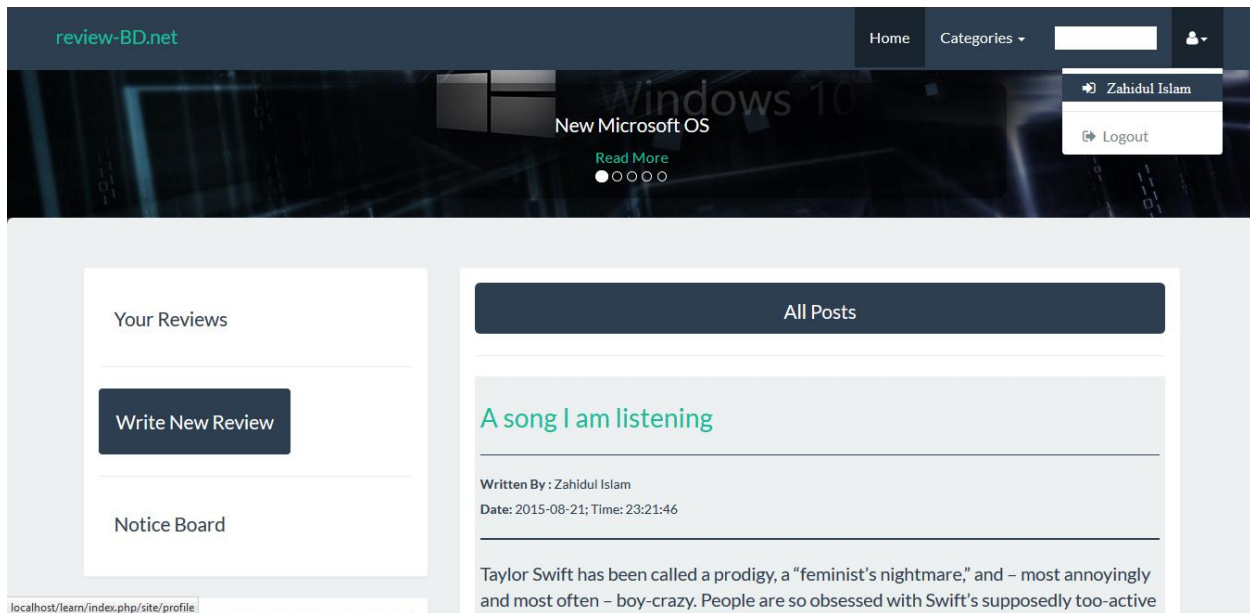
review-BD.net

Home Categories

Zahidul Islam

Logout

Windows 10

New Microsoft OS

Read More

Your Reviews

Write New Review

Notice Board

All Posts

A song I am listening

Written By : Zahidul Islam

Date: 2015-08-21; Time: 23:21:46

Taylor Swift has been called a prodigy, a "feminist's nightmare," and – most annoyingly and most often – boy-crazy. People are so obsessed with Swift's supposedly too-active

localhost/learn/index.php/site/profile